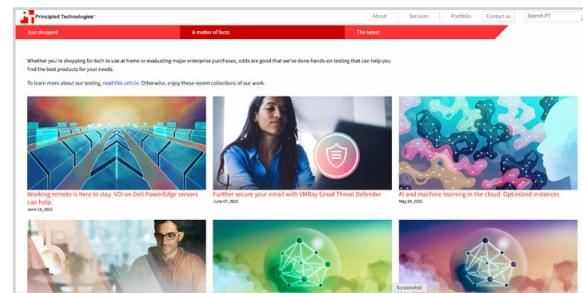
Principled Technologies

About | Services | Portfolio | Contact us | Search PT

Just dropped | A matter of facts | The latest

Whether you're shopping for tech to use at home or evaluating major enterprise purchases, odds are good that we've done hands-on testing that can help you find the best products for your needs.

To learn more about our testing, read this article. Otherwise, enjoy these recent collections of our work.

Working remote is here to stay. VDI on Dell PowerEdge servers can help.
June 14, 2022

Further secure your email with VMRay Email Threat Defender
June 07, 2022

AI and machine learning in the cloud: Optimized instances
May 24, 2022

Screenshot